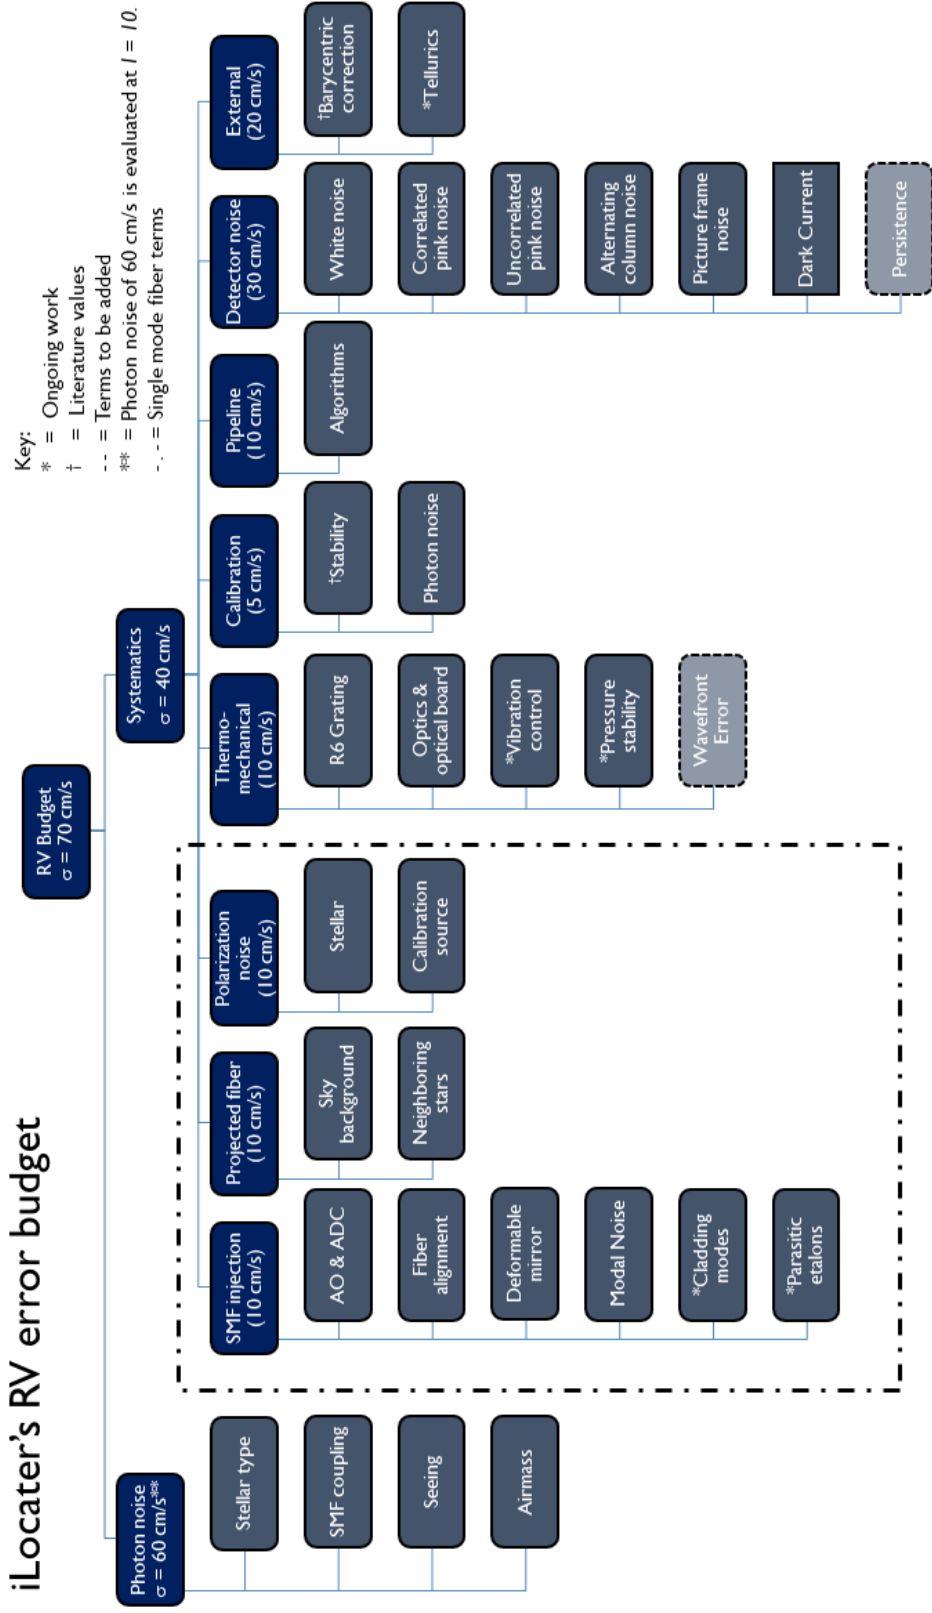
iLocater's RV error budget

Key:
* = Ongoing work
† = Literature values
- - = Terms to be added
** = Photon noise of 60 cm/s is evaluated at $I = 10$.
- . - = Single mode fiber terms

RV Budget
σ = 70 cm/s

Photon noise
σ = 60 cm/s**

Stellar type

SMF coupling

Seeing

Airmass

Systematics
σ = 40 cm/s

SMF injection
(10 cm/s)

AO & ADC

Fiber alignment

Deformable mirror

Modal Noise

*Cladding modes

*Parasitic etalons

Projected fiber
(10 cm/s)

Sky background

Neighboring stars

Polarization noise
(10 cm/s)

Stellar

Calibration source

Thermo-mechanical
(10 cm/s)

R6 Grating

Optics & optical board

*Vibration control

*Pressure stability

Wavefront Error

Calibration
(5 cm/s)

†Stability

Photon noise

Pipeline
(10 cm/s)

Algorithms

Detector noise
(30 cm/s)

White noise

Correlated pink noise

Uncorrelated pink noise

Alternating column noise

Picture frame noise

Dark Current

Persistence

External
(20 cm/s)

†Barycentric correction

*Tellurics